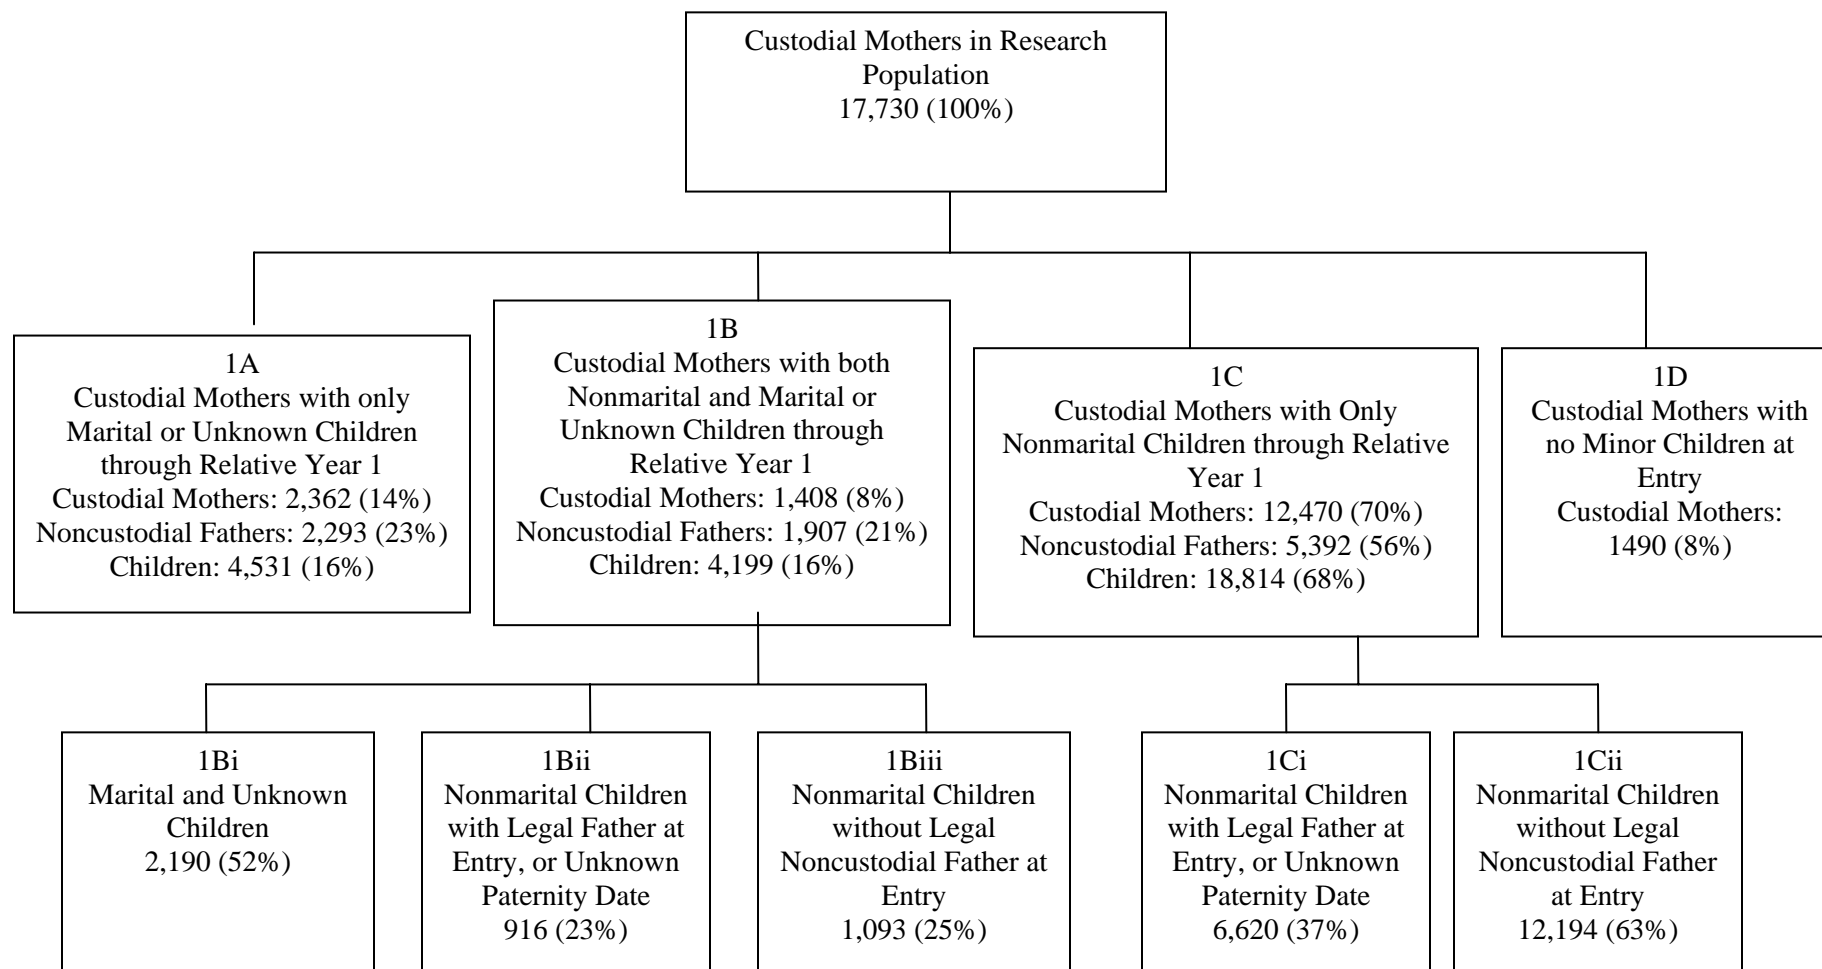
Custodial Mothers in Research Population
17,730 (100%)

1A
Custodial Mothers with only Marital or Unknown Children through Relative Year 1
Custodial Mothers: 2,362 (14%)
Noncustodial Fathers: 2,293 (23%)
Children: 4,531 (16%)

1B
Custodial Mothers with both Nonmarital and Marital or Unknown Children through Relative Year 1
Custodial Mothers: 1,408 (8%)
Noncustodial Fathers: 1,907 (21%)
Children: 4,199 (16%)

1C
Custodial Mothers with Only Nonmarital Children through Relative Year 1
Custodial Mothers: 12,470 (70%)
Noncustodial Fathers: 5,392 (56%)
Children: 18,814 (68%)

1D
Custodial Mothers with no Minor Children at Entry
Custodial Mothers: 1490 (8%)

1Bi
Marital and Unknown Children
2,190 (52%)

1Bii
Nonmarital Children with Legal Father at Entry, or Unknown Paternity Date
916 (23%)

1Biii
Nonmarital Children without Legal Noncustodial Father at Entry
1,093 (25%)

1Ci
Nonmarital Children with Legal Father at Entry, or Unknown Paternity Date
6,620 (37%)

1Cii
Nonmarital Children without Legal Noncustodial Father at Entry
12,194 (63%)